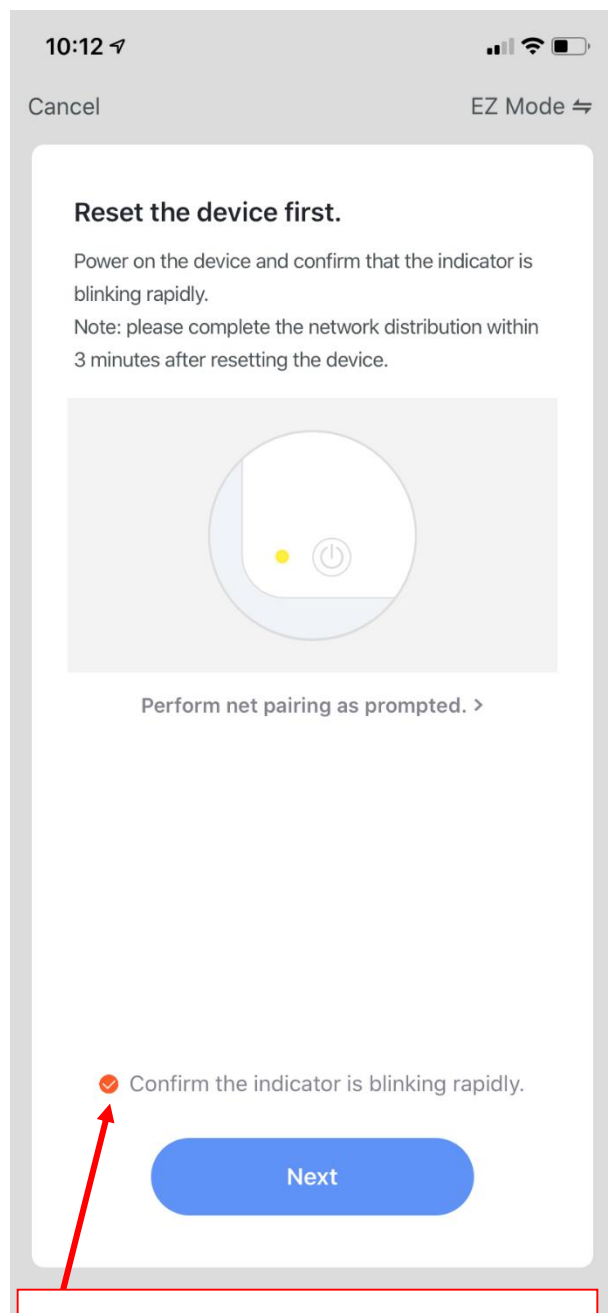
10:12

Cancel

EZ Mode ⇋

Reset the device first.

Power on the device and confirm that the indicator is blinking rapidly.
Note: please complete the network distribution within 3 minutes after resetting the device.

Perform net pairing as prompted. >

Confirm the indicator is blinking rapidly.

Next